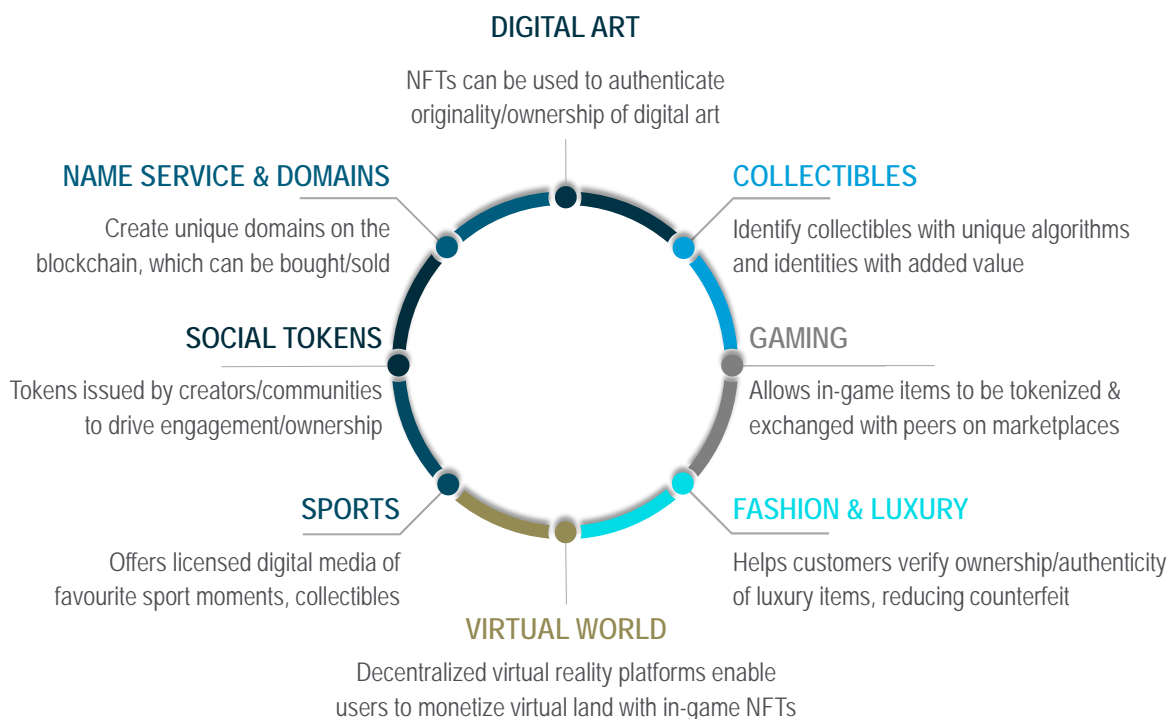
DIGITAL ART

NFTs can be used to authenticate originality/ownership of digital art

NAME SERVICE & DOMAINS

Create unique domains on the blockchain, which can be bought/sold

COLLECTIBLES

Identify collectibles with unique algorithms and identities with added value

SOCIAL TOKENS

Tokens issued by creators/communities to drive engagement/ownership

GAMING

Allows in-game items to be tokenized & exchanged with peers on marketplaces

SPORTS

Offers licensed digital media of favourite sport moments, collectibles

FASHION & LUXURY

Helps customers verify ownership/authenticity of luxury items, reducing counterfeit

VIRTUAL WORLD

Decentralized virtual reality platforms enable users to monetize virtual land with in-game NFTs